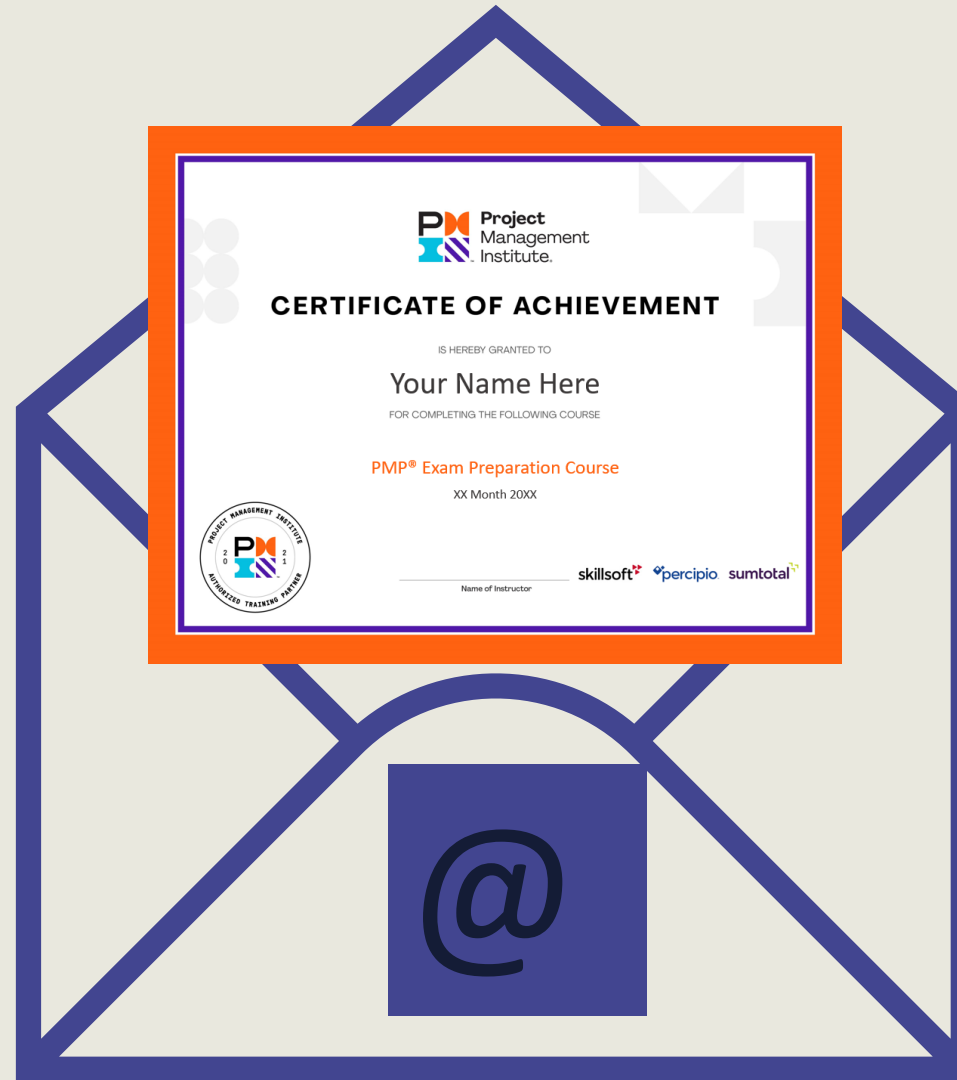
Project Management Institute.

CERTIFICATE OF ACHIEVEMENT

IS HEREBY GRANTED TO

Your Name Here

FOR COMPLETING THE FOLLOWING COURSE

PMP® Exam Preparation Course

XX Month 20XX

PROJECT MANAGEMENT INSTITUTE 20 21 AUTHORIZED TRAINING PARTNER

Name of Instructor

skillsoft percipio sumtotal

@